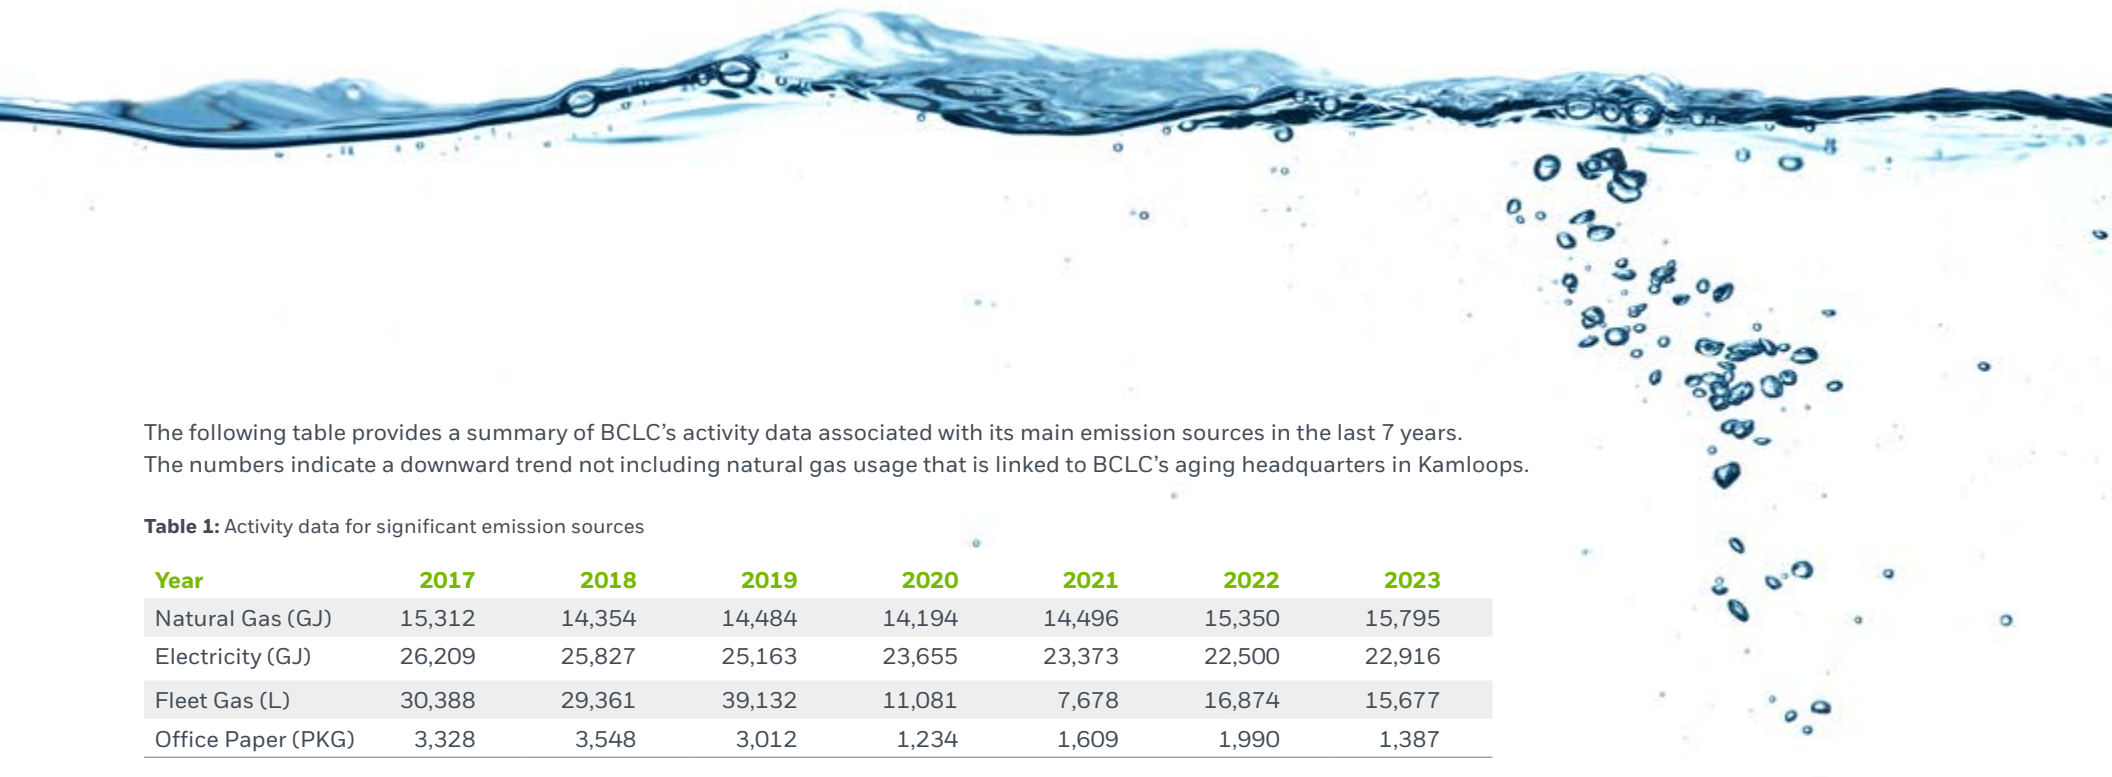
The following table provides a summary of BCLC’s activity data associated with its main emission sources in the last 7 years. The numbers indicate a downward trend not including natural gas usage that is linked to BCLC’s aging headquarters in Kamloops.

**Table 1:** Activity data for significant emission sources

| Year | 2017 | 2018 | 2019 | 2020 | 2021 | 2022 | 2023 |
|---|---|---|---|---|---|---|---|
| Natural Gas (GJ) | 15,312 | 14,354 | 14,484 | 14,194 | 14,496 | 15,350 | 15,795 |
| Electricity (GJ) | 26,209 | 25,827 | 25,163 | 23,655 | 23,373 | 22,500 | 22,916 |
| Fleet Gas (L) | 30,388 | 29,361 | 39,132 | 11,081 | 7,678 | 16,874 | 15,677 |
| Office Paper (PKG) | 3,328 | 3,548 | 3,012 | 1,234 | 1,609 | 1,990 | 1,387 |